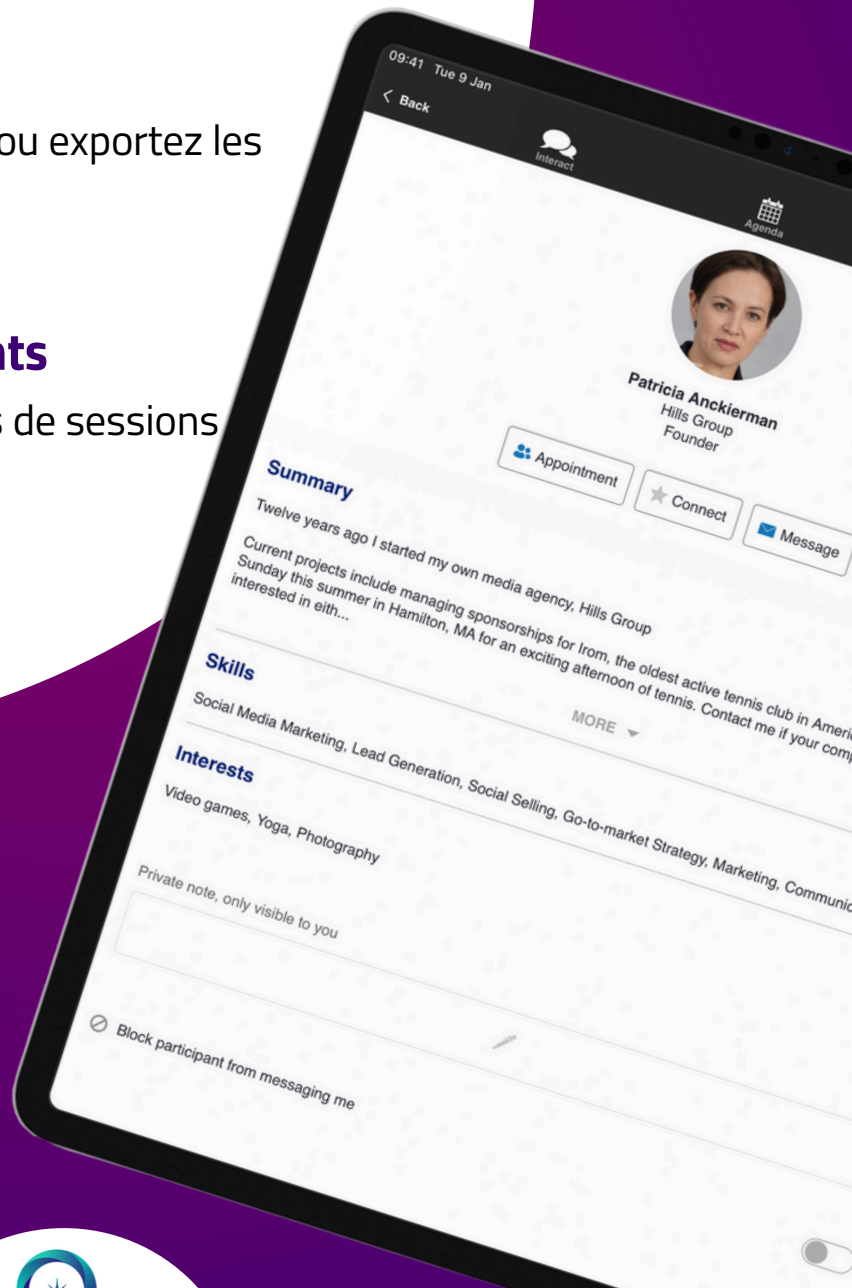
ou exportez les

nts

s de sessions

09:41 Tue 9 Jan

< Back

Interact

Agenda

Patricia Anckierman
Hills Group
Founder

Appointment

Connect

Message

Summary

Twelve years ago I started my own media agency, Hills Group

Current projects include managing sponsorships for Irom, the oldest active tennis club in Ameri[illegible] Sunday this summer in Hamilton, MA for an exciting afternoon of tennis. Contact me if your comp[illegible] interested in eith...

MORE

Skills

Social Media Marketing, Lead Generation, Social Selling, Go-to-market Strategy, Marketing, Communi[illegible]

Interests

Video games, Yoga, Photography

Private note, only visible to you

Block participant from messaging me